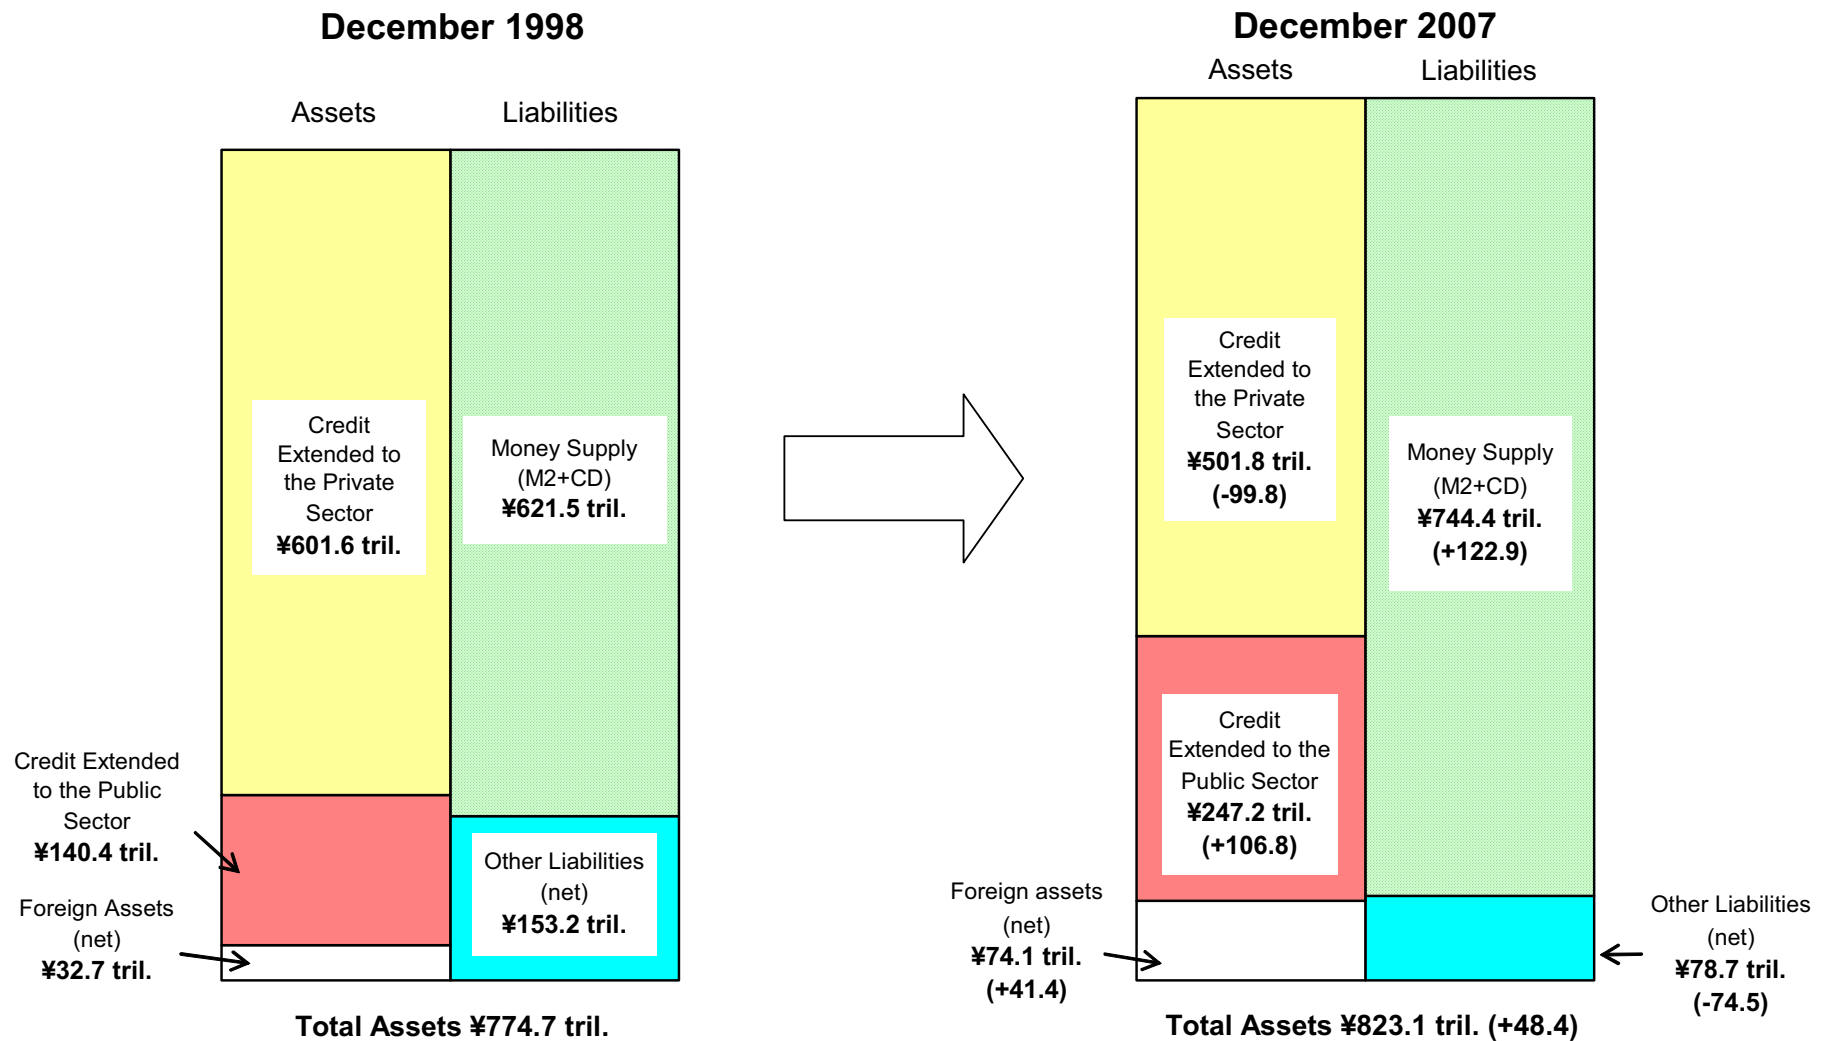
December 1998

Assets

Liabilities

Credit Extended to the Private Sector
¥601.6 tril.

Money Supply (M2+CD)
¥621.5 tril.

Credit Extended to the Public Sector
¥140.4 tril.

Foreign Assets (net)
¥32.7 tril.

Other Liabilities (net)
¥153.2 tril.

Total Assets ¥774.7 tril.

December 2007

Assets

Liabilities

Credit Extended to the Private Sector
¥501.8 tril.
(-99.8)

Money Supply (M2+CD)
¥744.4 tril.
(+122.9)

Credit Extended to the Public Sector
¥247.2 tril.
(+106.8)

Foreign assets (net)
¥74.1 tril.
(+41.4)

Other Liabilities (net)
¥78.7 tril.
(-74.5)

Total Assets ¥823.1 tril. (+48.4)